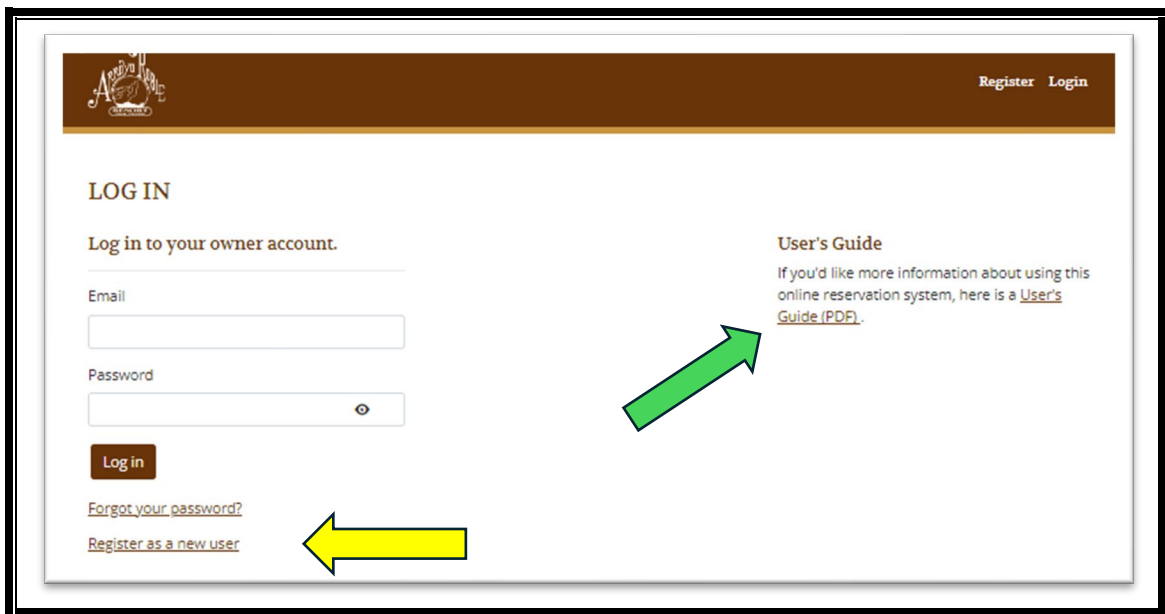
Arroyo Roble

Register Login

LOG IN

Log in to your owner account.

Email

Password

Log in

Forgot your password?

Register as a new user

User's Guide

If you'd like more information about using this online reservation system, here is a User's Guide (PDF) .